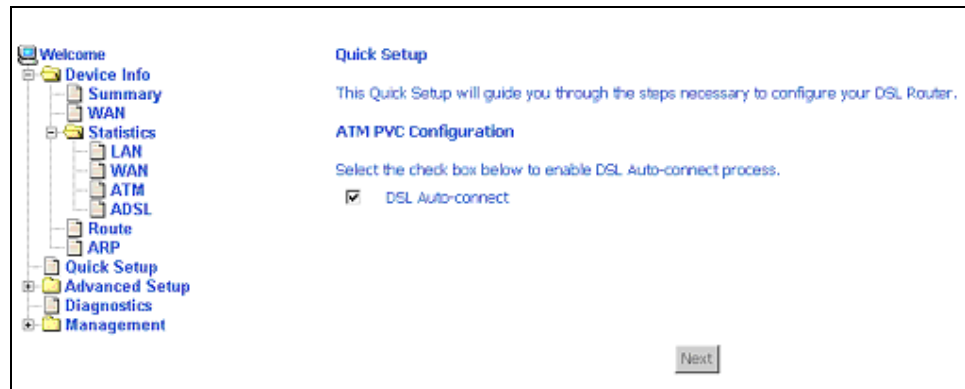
Welcome
Device Info
Summary
WAN
Statistics
LAN
WAN
ATM
ADSL
Route
ARP
Quick Setup
Advanced Setup
Diagnostics
Management

Quick Setup

This Quick Setup will guide you through the steps necessary to configure your DSL Router.

ATM PVC Configuration

Select the check box below to enable DSL Auto-connect process.

DSL Auto-connect

Next